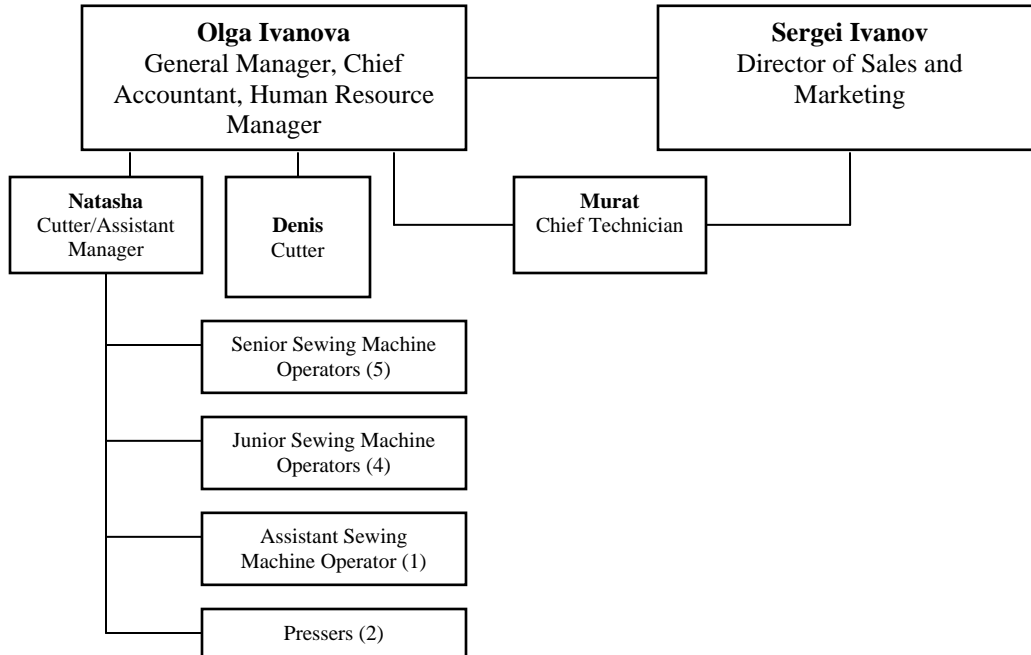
**Olga Ivanova**
General Manager, Chief Accountant, Human Resource Manager

**Sergei Ivanov**
Director of Sales and Marketing

**Natasha**
Cutter/Assistant Manager

**Denis**
Cutter

**Murat**
Chief Technician

Senior Sewing Machine Operators (5)

Junior Sewing Machine Operators (4)

Assistant Sewing Machine Operator (1)

Pressers (2)